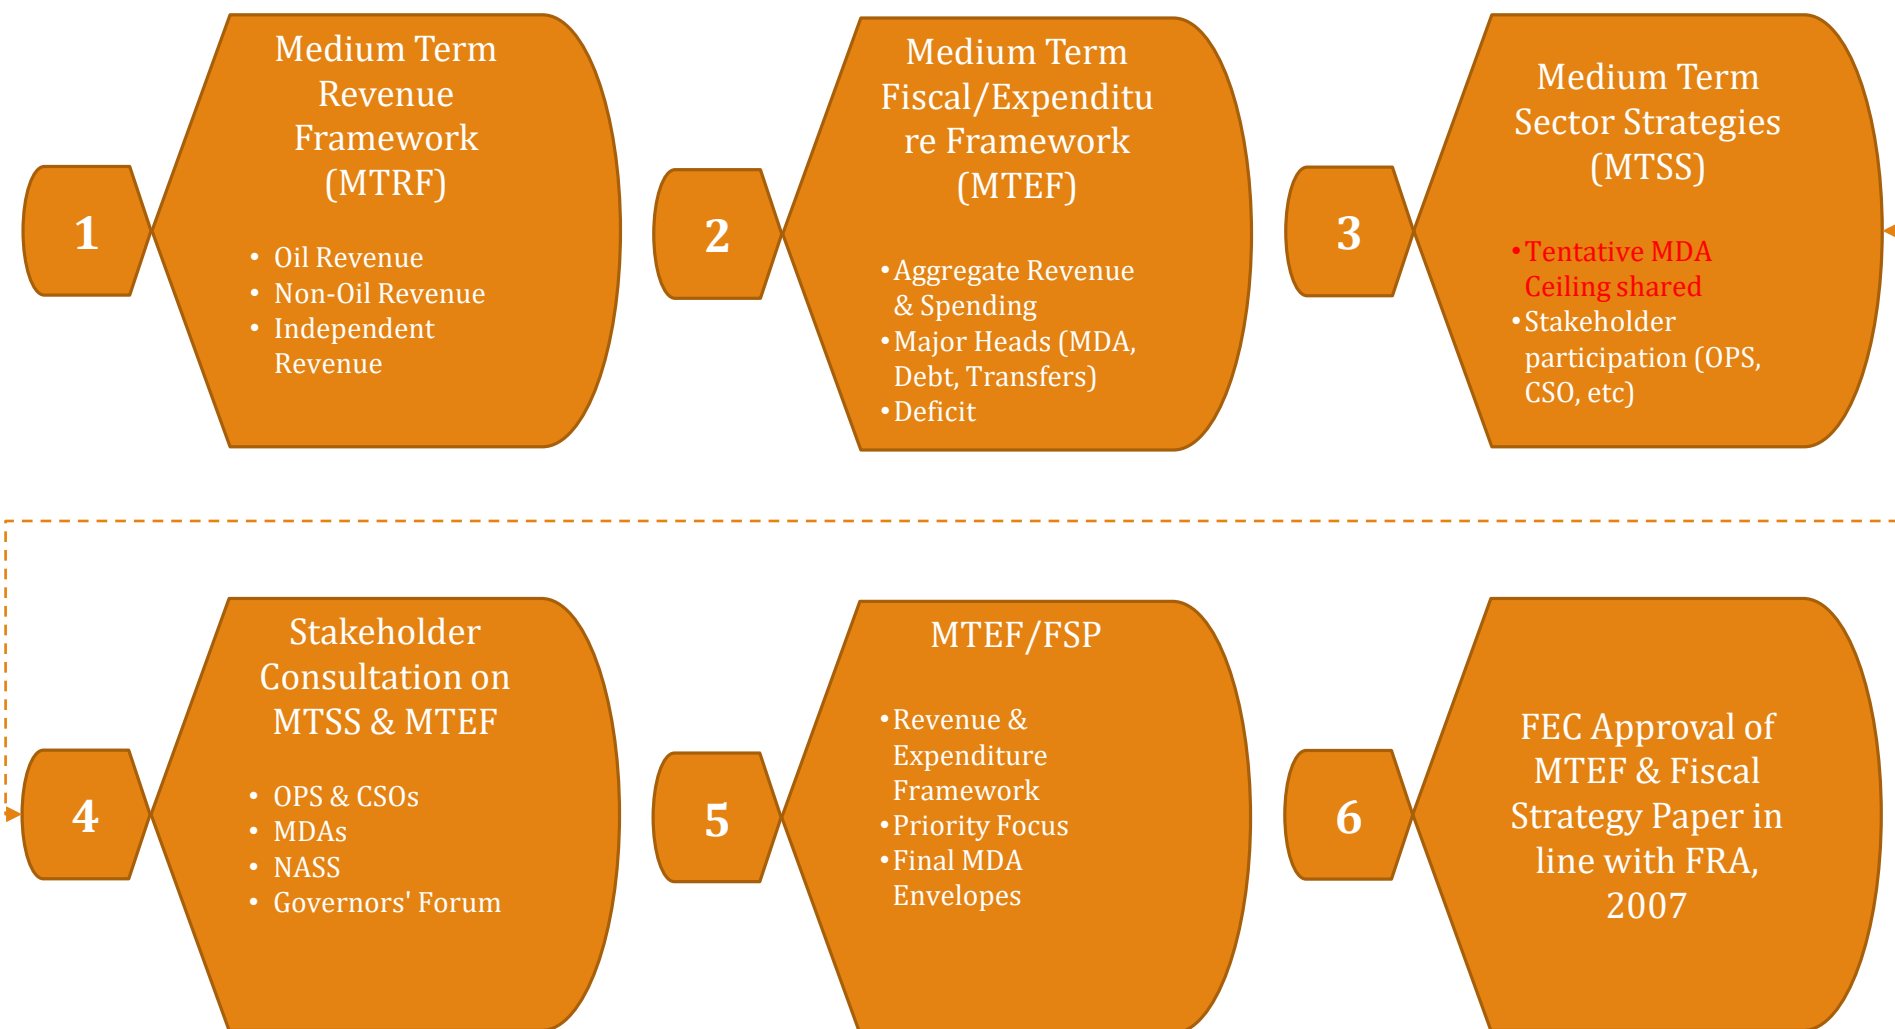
1

Medium Term Revenue Framework (MTRF)

- Oil Revenue
- Non-Oil Revenue
- Independent Revenue

2

Medium Term Fiscal/Expenditure Framework (MTEF)

- Aggregate Revenue & Spending
- Major Heads (MDA, Debt, Transfers)
- Deficit

3

Medium Term Sector Strategies (MTSS)

- Tentative MDA Ceiling shared
- Stakeholder participation (OPS, CSO, etc)

4

Stakeholder Consultation on MTSS & MTEF

- OPS & CSOs
- MDAs
- NASS
- Governors' Forum

5

MTEF/FSP

- Revenue & Expenditure Framework
- Priority Focus
- Final MDA Envelopes

6

FEC Approval of MTEF & Fiscal Strategy Paper in line with FRA, 2007